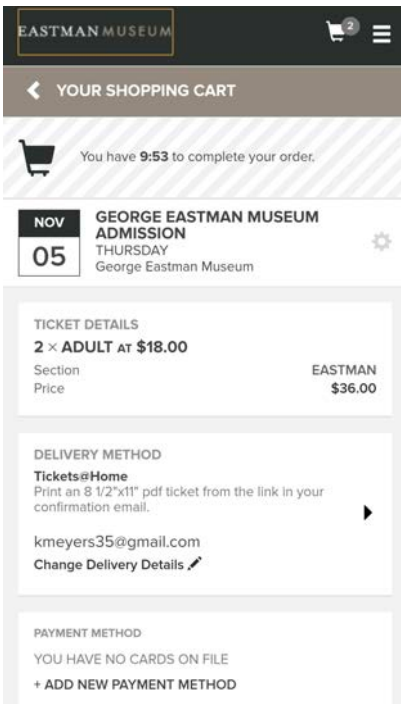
EASTMAN MUSEUM

2

YOUR SHOPPING CART

You have **9:53** to complete your order.

NOV
05

GEORGE EASTMAN MUSEUM ADMISSION
THURSDAY
George Eastman Museum

TICKET DETAILS
2 × ADULT AT $18.00

| Section | EASTMAN |
|---|---|
| Price | $36.00 |

DELIVERY METHOD
Tickets@Home
Print an 8 1/2"x11" pdf ticket from the link in your confirmation email.

kmeyers35@gmail.com
Change Delivery Details

PAYMENT METHOD
YOU HAVE NO CARDS ON FILE
+ ADD NEW PAYMENT METHOD